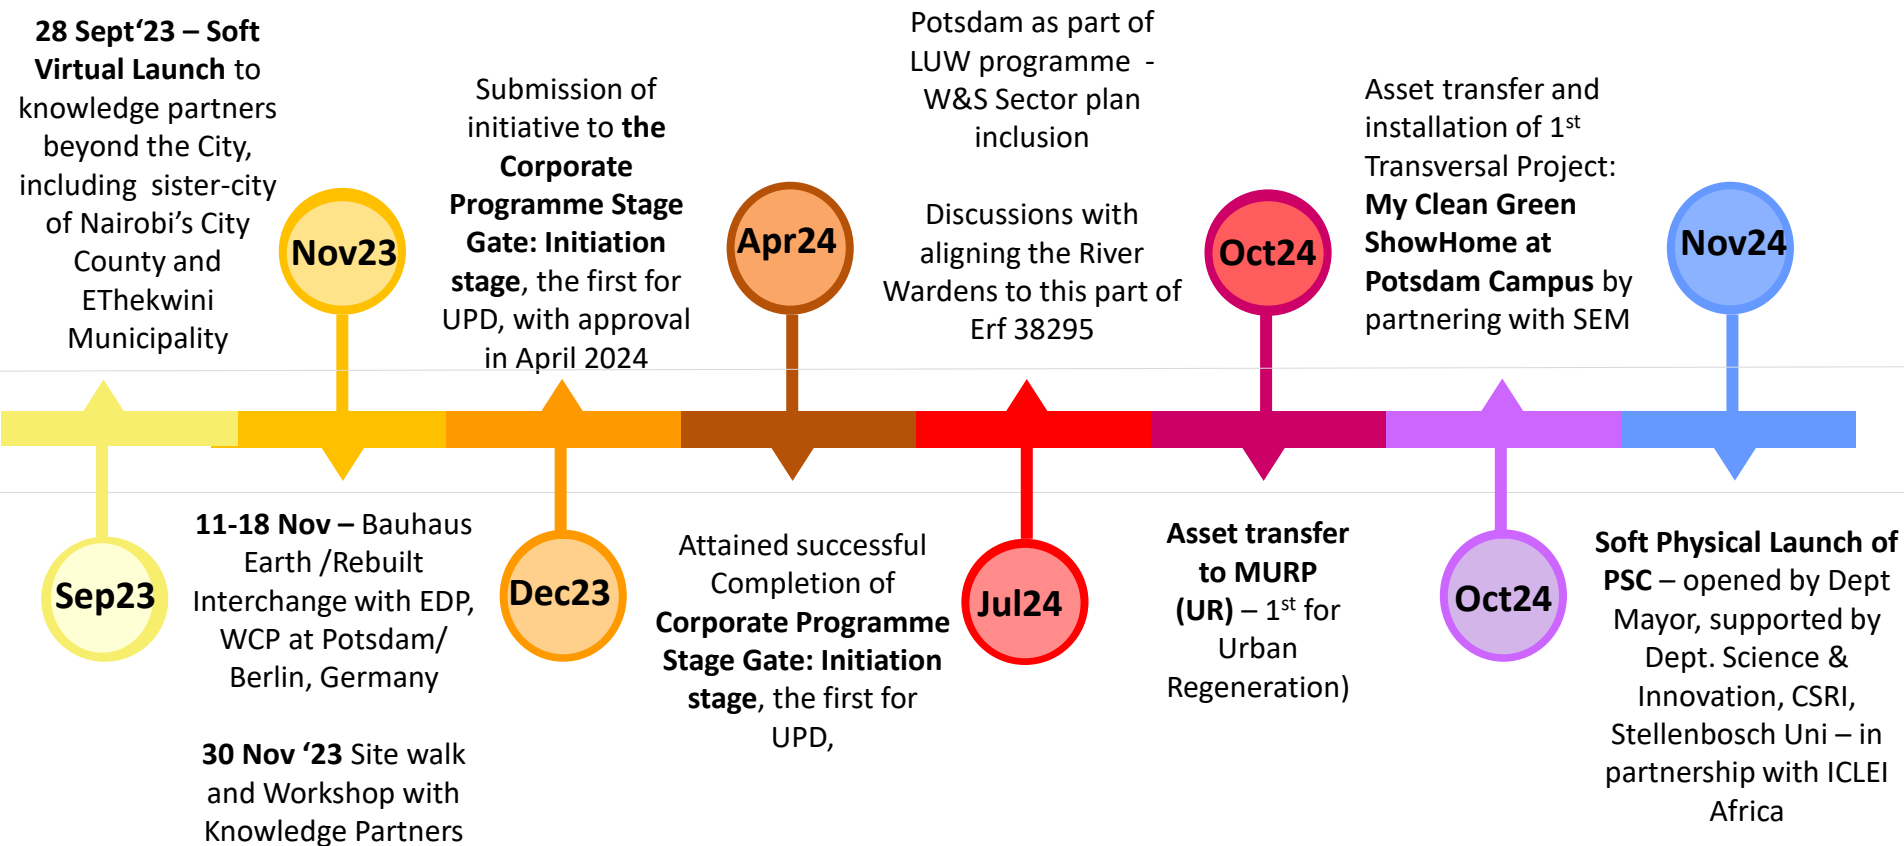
28 Sept'23 – Soft Virtual Launch to knowledge partners beyond the City, including sister-city of Nairobi's City County and EThekwini Municipality

Nov23

Submission of initiative to the Corporate Programme Stage Gate: Initiation stage, the first for UPD, with approval in April 2024

Apr24

Potsdam as part of LUW programme - W&S Sector plan inclusion

Discussions with aligning the River Wardens to this part of Erf 38295

Oct24

Asset transfer and installation of 1$^{st}$ Transversal Project: My Clean Green ShowHome at Potsdam Campus by partnering with SEM

Nov24

Sep23

11-18 Nov – Bauhaus Earth /Rebuilt Interchange with EDP, WCP at Potsdam/ Berlin, Germany

30 Nov '23 Site walk and Workshop with Knowledge Partners

Dec23

Attained successful Completion of Corporate Programme Stage Gate: Initiation stage, the first for UPD,

Jul24

Asset transfer to MURP (UR) – 1$^{st}$ for Urban Regeneration)

Oct24

Soft Physical Launch of PSC – opened by Dept Mayor, supported by Dept. Science & Innovation, CSRI, Stellenbosch Uni – in partnership with ICLEI Africa